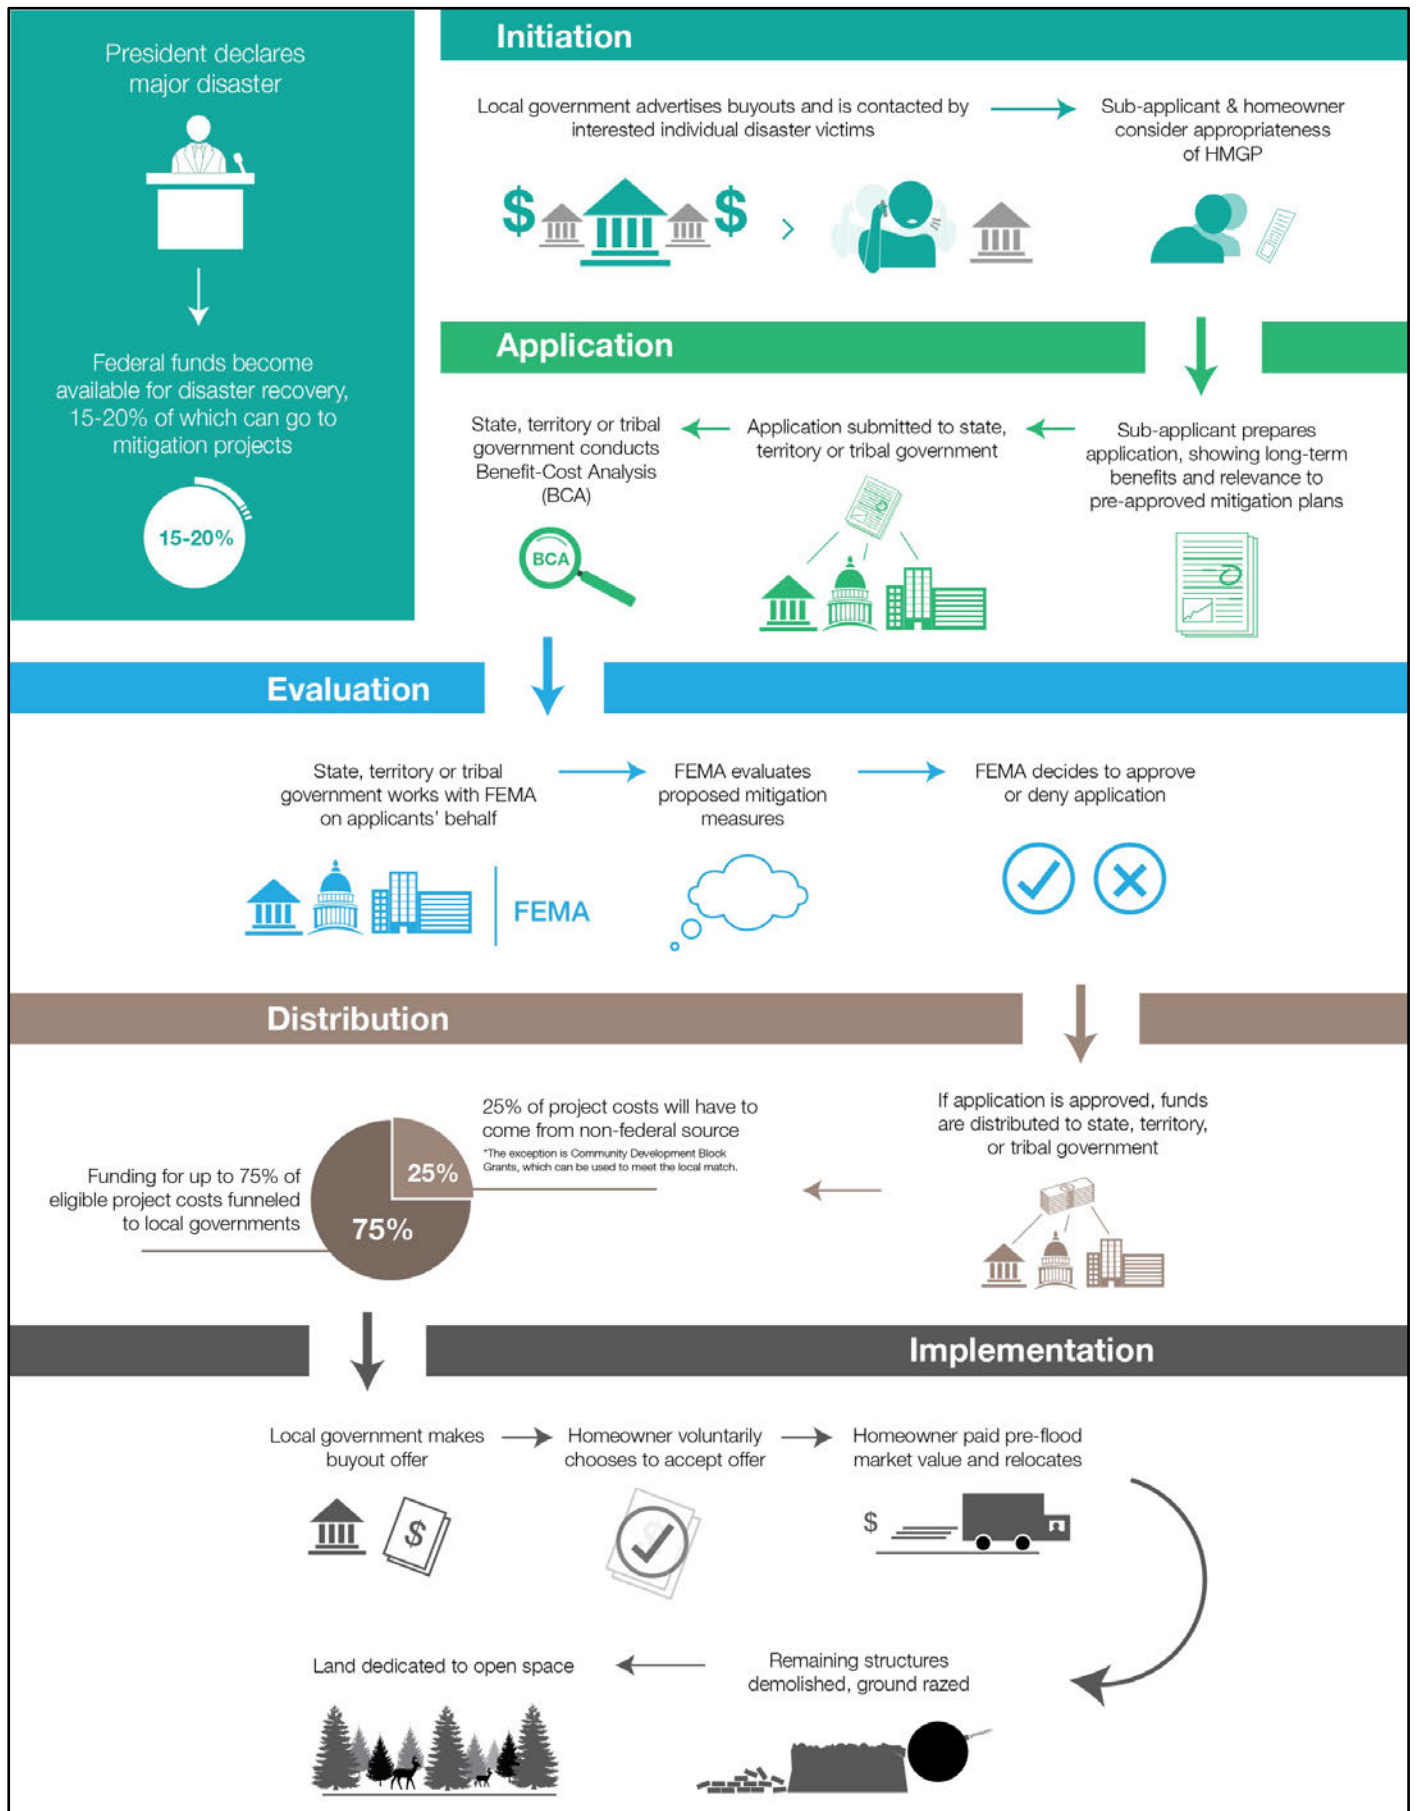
President declares major disaster

Federal funds become available for disaster recovery, 15-20% of which can go to mitigation projects

15-20%

Initiation

Local government advertises buyouts and is contacted by interested individual disaster victims

Sub-applicant & homeowner consider appropriateness of HMGP

$ $

Application

Sub-applicant prepares application, showing long-term benefits and relevance to pre-approved mitigation plans

Application submitted to state, territory or tribal government

State, territory or tribal government conducts Benefit-Cost Analysis (BCA)

BCA

Evaluation

State, territory or tribal government works with FEMA on applicants' behalf

FEMA evaluates proposed mitigation measures

FEMA decides to approve or deny application

FEMA

Distribution

If application is approved, funds are distributed to state, territory, or tribal government

25% of project costs will have to come from non-federal source

*The exception is Community Development Block Grants, which can be used to meet the local match.

Funding for up to 75% of eligible project costs funneled to local governments

25%

75%

Implementation

Local government makes buyout offer

Homeowner voluntarily chooses to accept offer

Homeowner paid pre-flood market value and relocates

$

Remaining structures demolished, ground razed

Land dedicated to open space